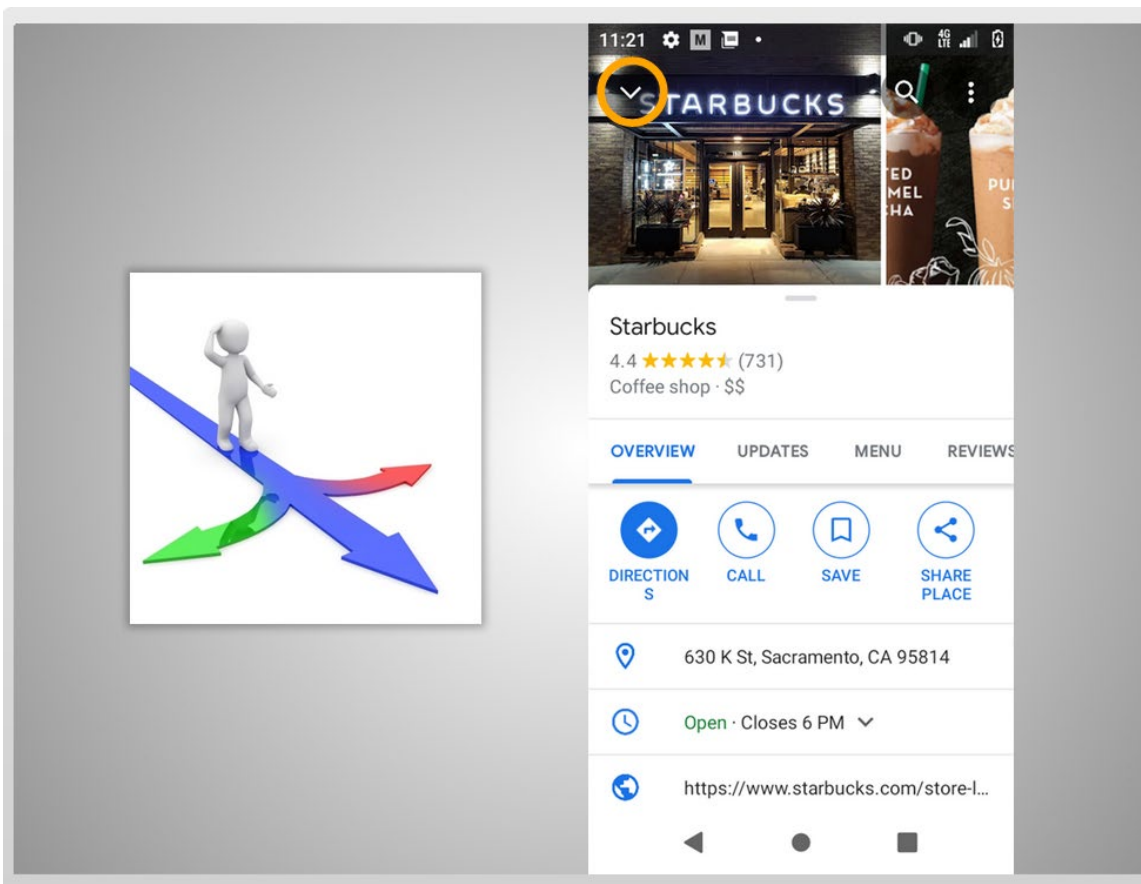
11:21

STARBUCKS

TED
MEL
HA

PU
S

Starbucks
4.4 ★★★★★ (731)
Coffee shop · $$

OVERVIEW UPDATES MENU REVIEWS

DIRECTIONS CALL SAVE SHARE PLACE

630 K St, Sacramento, CA 95814

Open · Closes 6 PM

https://www.starbucks.com/store-l...